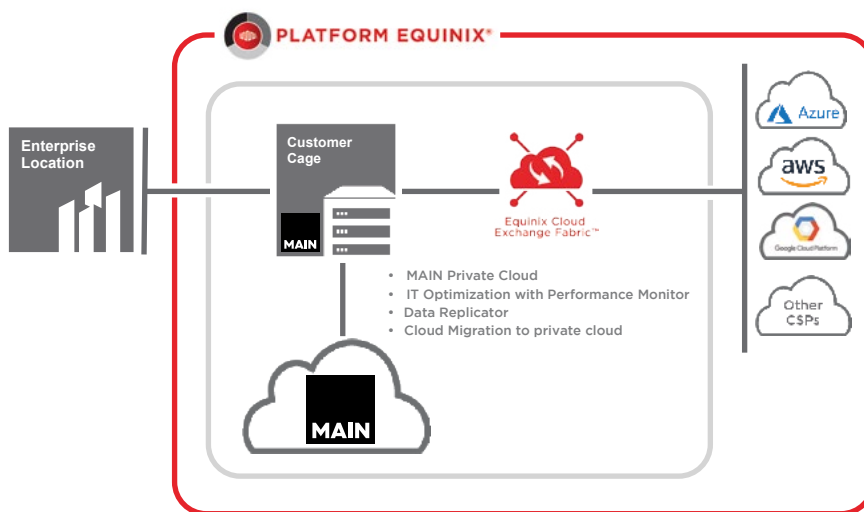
PLATFORM EQUINIX®

Enterprise Location

Customer Cage

MAIN

Equinix Cloud Exchange Fabric™

- MAIN Private Cloud
- IT Optimization with Performance Monitor
- Data Replicator
- Cloud Migration to private cloud

MAIN

Azure

aws

Google Cloud Platform

Other CSPs